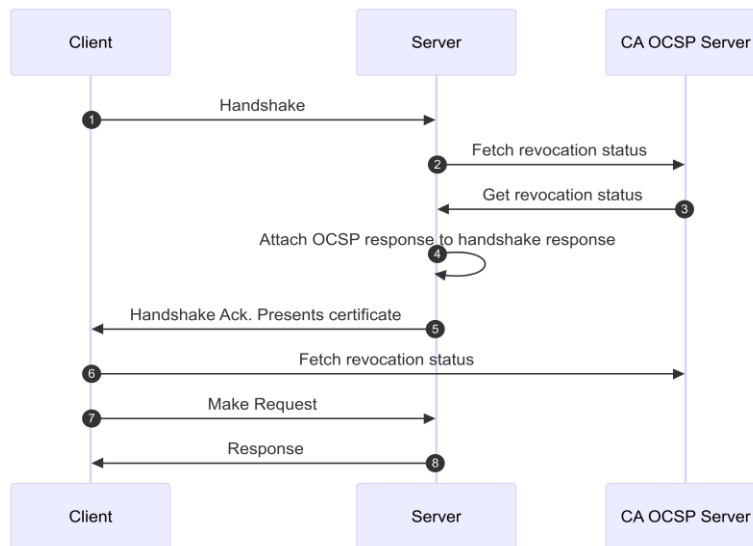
Client

Server

CA OCSP Server

1 Handshake

2 Fetch revocation status

3 Get revocation status

4 Attach OCSP response to handshake response

5 Handshake Ack. Presents certificate

6 Fetch revocation status

7 Make Request

8 Response

Client

Server

CA OCSP Server